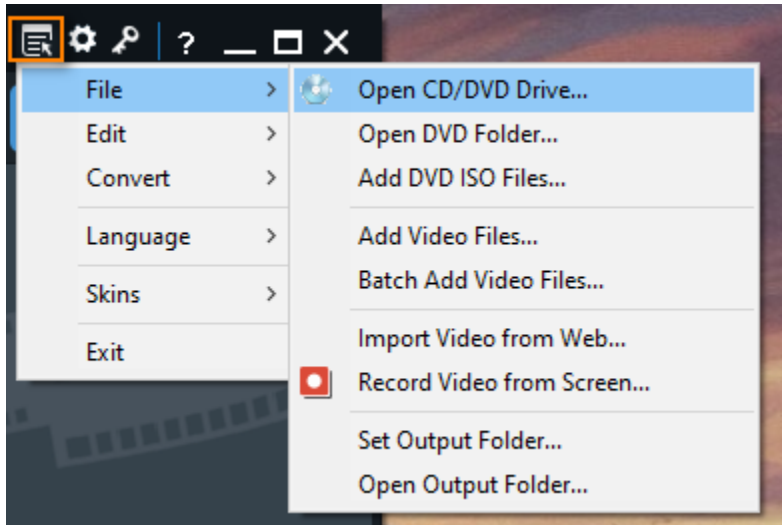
?

File
Edit
Convert
Language
Skins
Exit

Open CD/DVD Drive...
Open DVD Folder...
Add DVD ISO Files...
Add Video Files...
Batch Add Video Files...
Import Video from Web...
Record Video from Screen...
Set Output Folder...
Open Output Folder...